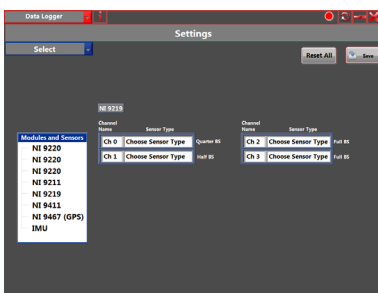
Data Logger

Settings

Select

Reset All

Save

NI 9219

Modules and Sensors
NI 9220
NI 9220
NI 9220
NI 9211
NI 9219
NI 9411
NI 9467 (GPS)
IMU

| Channel Name | Sensor Type | |
|---|---|---|
| Ch 0 | Choose Sensor Type | Quarter BS |
| Ch 1 | Choose Sensor Type | Half BS |

| Channel Name | Sensor Type | |
|---|---|---|
| Ch 2 | Choose Sensor Type | Full BS |
| Ch 3 | Choose Sensor Type | Full BS |